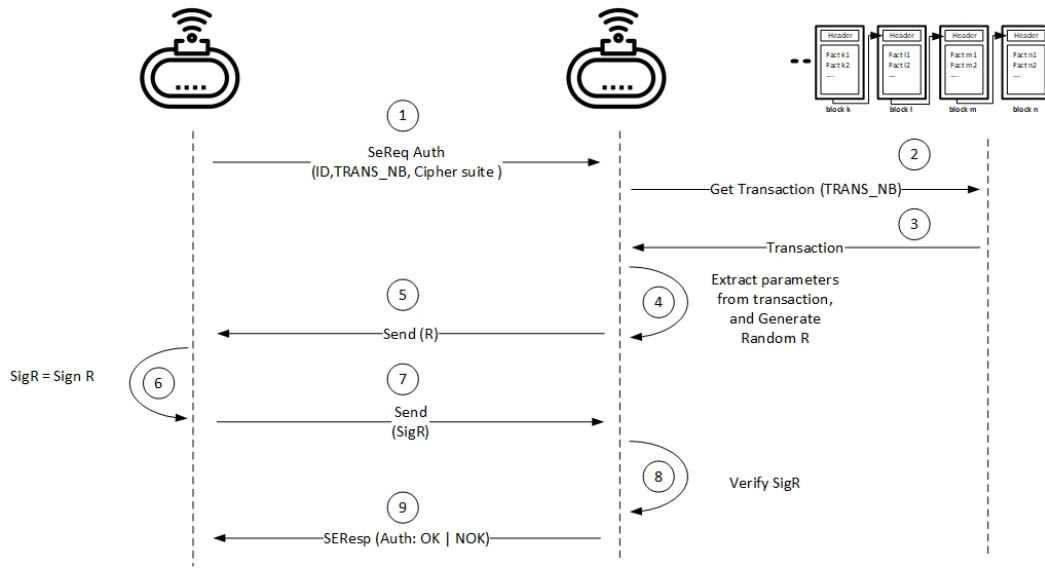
Header
Fact k1
Fact k2
....
block k

Header
Fact l1
Fact l2
....
block l

Header
Fact m1
Fact m2
....
block m

Header
Fact n1
Fact n2
....
block n

1
SeReq Auth
(ID,TRANS_NB, Cipher suite )

2
Get Transaction (TRANS_NB)

3
Transaction

4
Extract parameters from transaction, and Generate Random R

5
Send (R)

SigR = Sign R
6

7
Send
(SigR)

8
Verify SigR

9
SEResp (Auth: OK | NOK)